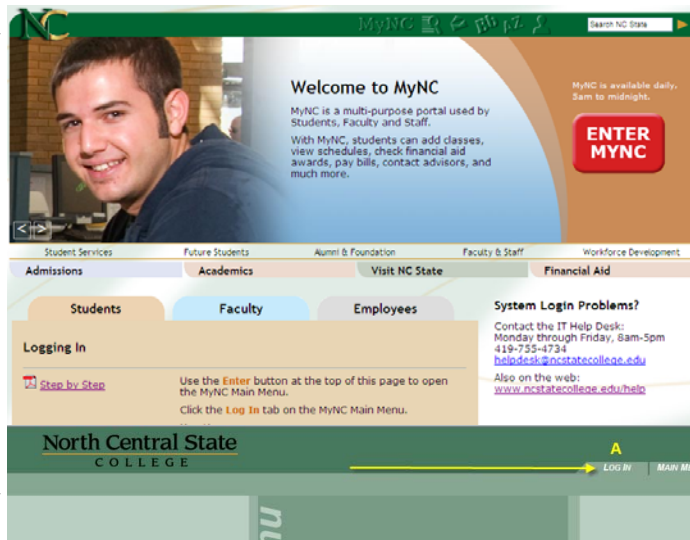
NC

MyNC

Search NC State

Welcome to MyNC

MyNC is a multi-purpose portal used by Students, Faculty and Staff.

With MyNC, students can add classes, view schedules, check financial aid awards, pay bills, contact advisors, and much more.

MyNC is available daily, 5am to midnight.

ENTER MYNC

Student Services | Future Students | Alumni & Foundation | Faculty & Staff | Workforce Development

Admissions | Academics | Visit NC State | Financial Aid

Students | Faculty | Employees

Logging In

Step by Step

Use the Enter button at the top of this page to open the MyNC Main Menu.

Click the Log In tab on the MyNC Main Menu.

System Login Problems?

Contact the IT Help Desk:
Monday through Friday, 8am-5pm
419-755-4734
helpdesk@ncstatecollege.edu

Also on the web:
www.ncstatecollege.edu/help

North Central State
COLLEGE

A

LOG IN | MAIN M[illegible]

nu